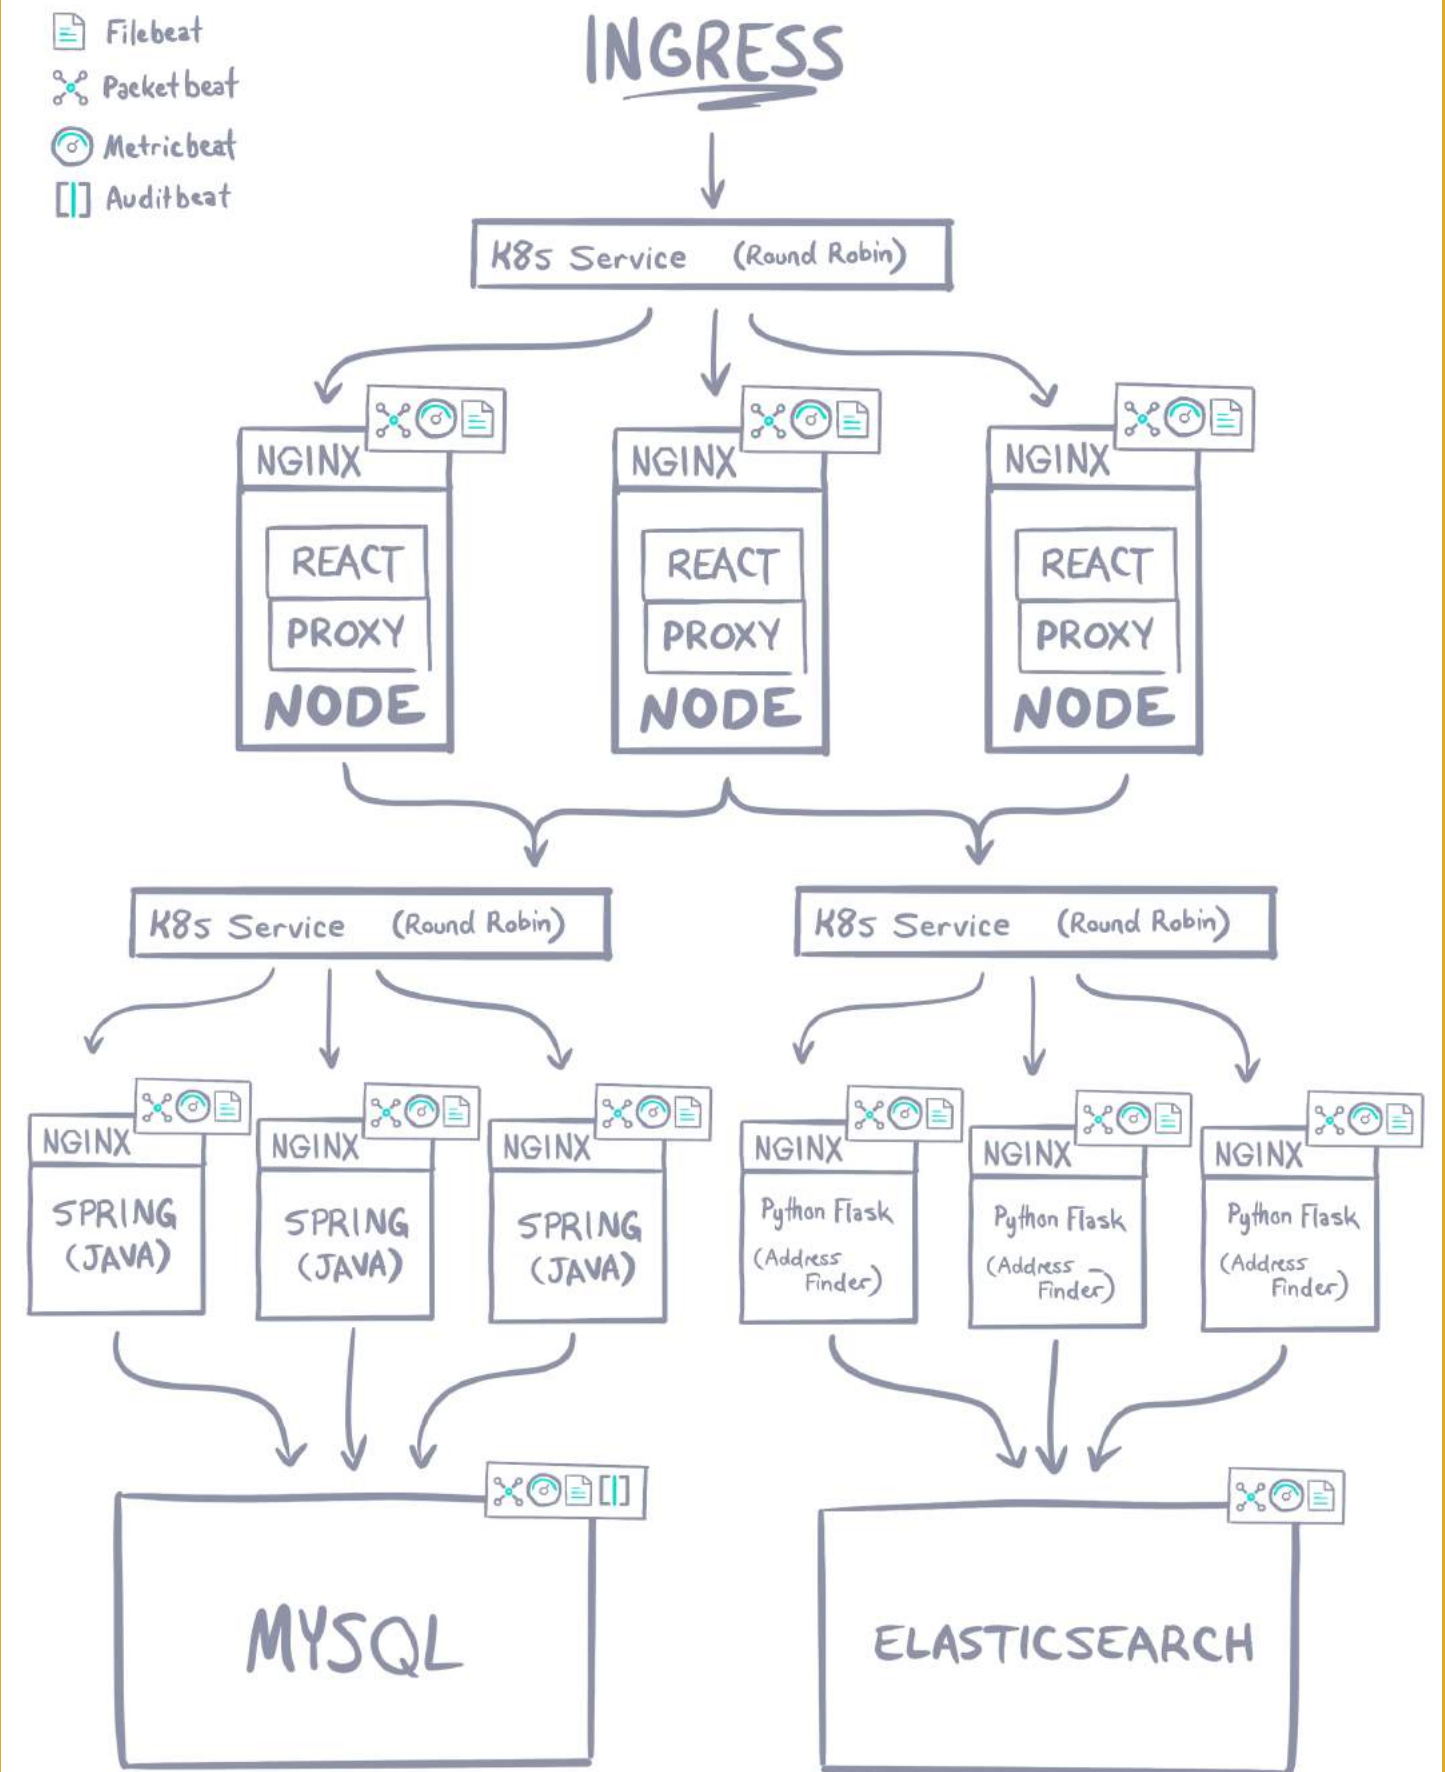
Filebeat
Packetbeat
Metricbeat
Auditbeat

INGRESS

K8s Service (Round Robin)

NGINX
REACT
PROXY
NODE

NGINX
REACT
PROXY
NODE

NGINX
REACT
PROXY
NODE

K8s Service (Round Robin)

K8s Service (Round Robin)

NGINX
SPRING (JAVA)

NGINX
SPRING (JAVA)

NGINX
SPRING (JAVA)

NGINX
Python Flask (Address Finder)

NGINX
Python Flask (Address Finder)

NGINX
Python Flask (Address Finder)

MYSQL

ELASTICSEARCH